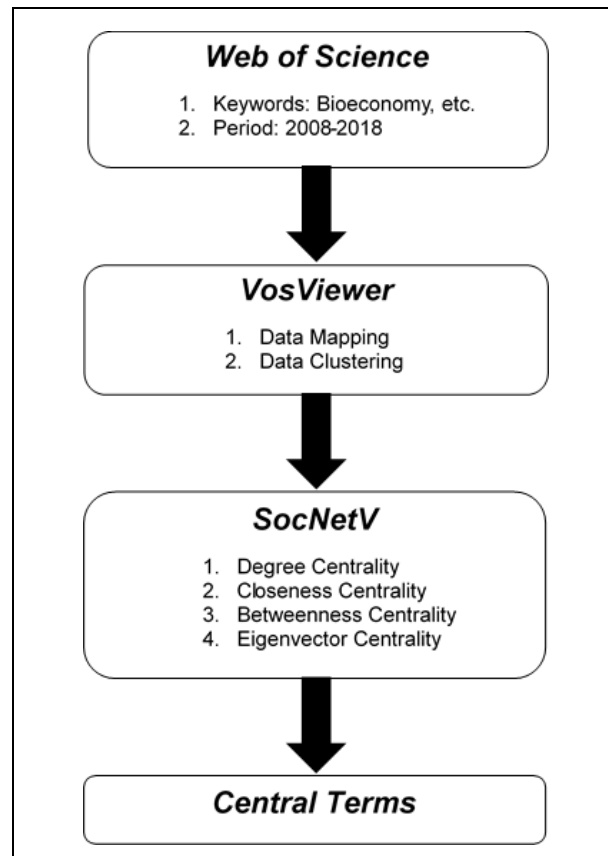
Web of Science

1. Keywords: Bioeconomy, etc.
2. Period: 2008-2018

VosViewer

1. Data Mapping
2. Data Clustering

SocNetV

1. Degree Centrality
2. Closeness Centrality
3. Betweenness Centrality
4. Eigenvector Centrality

Central Terms